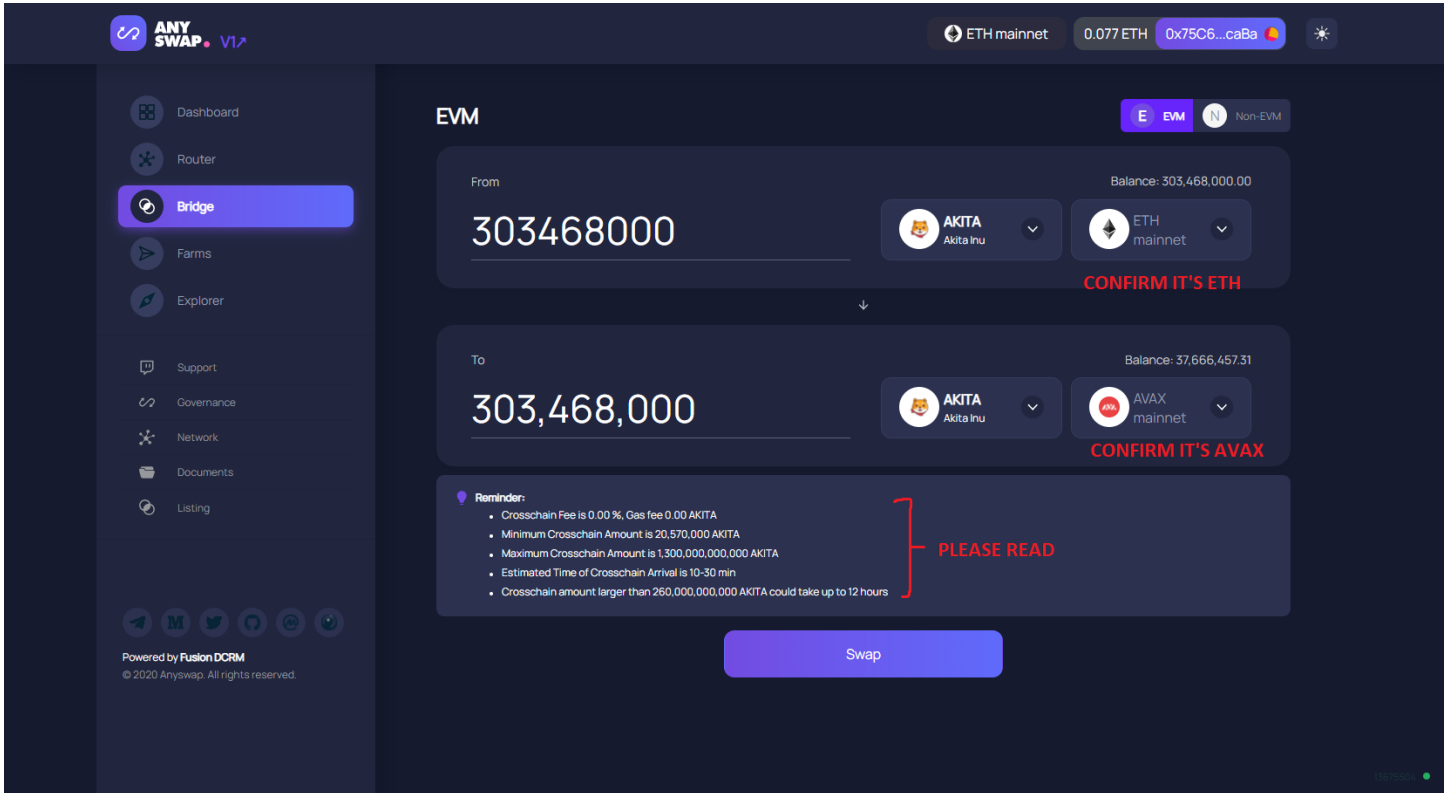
ANY SWAP. V1↗

ETH mainnet
0.077 ETH
0x75C6...caBa

Dashboard
Router
Bridge
Farms
Explorer

Support
Governance
Network
Documents
Listing

Powered by Fusion DCRM
© 2020 Anyswap. All rights reserved.

EVM

E EVM
N Non-EVM

From
Balance: 303,468,000.00
303468000
AKITA
Akita Inu
ETH mainnet
CONFIRM IT'S ETH

To
Balance: 37,666,457.31
303,468,000
AKITA
Akita Inu
AVAX mainnet
CONFIRM IT'S AVAX

Reminder:
- Crosschain Fee is 0.00 %, Gas fee 0.00 AKITA
- Minimum Crosschain Amount is 20,570,000 AKITA
- Maximum Crosschain Amount is 1,300,000,000,000 AKITA
- Estimated Time of Crosschain Arrival is 10-30 min
- Crosschain amount larger than 260,000,000,000 AKITA could take up to 12 hours

PLEASE READ

Swap

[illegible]